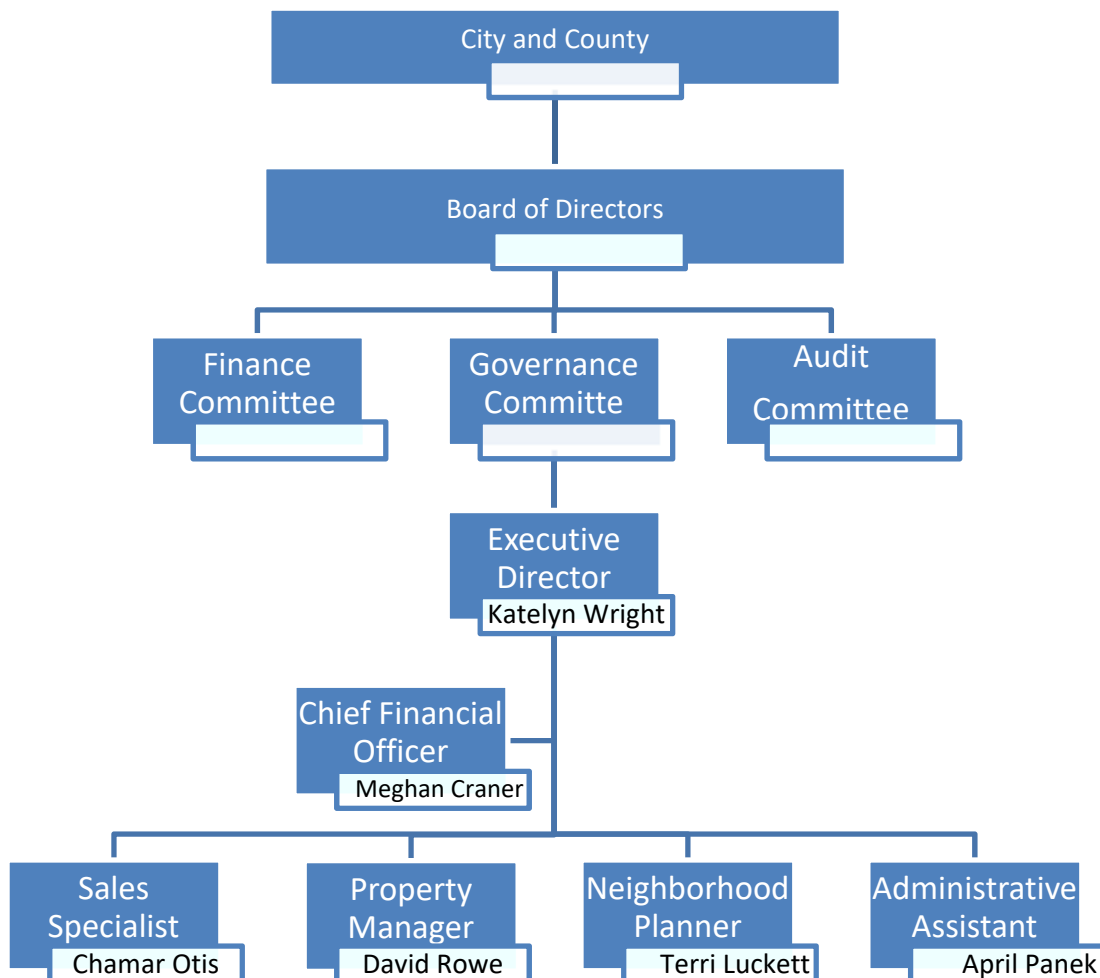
City and County

Board of Directors

Finance Committee

Governance Committe

Audit Committee

Executive Director
Katelyn Wright

Chief Financial Officer
Meghan Craner

Sales Specialist
Chamar Otis

Property Manager
David Rowe

Neighborhood Planner
Terri Luckett

Administrative Assistant
April Panek